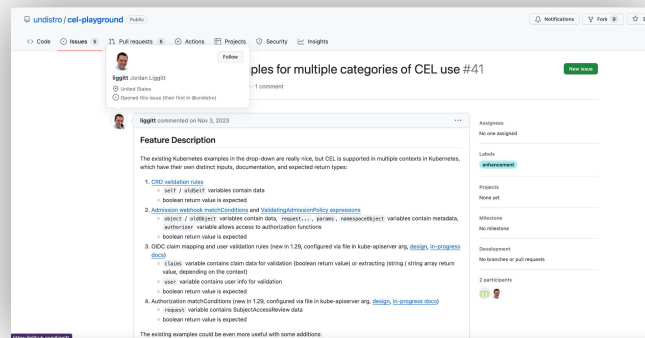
undistro / cel-playground Public

Notifications Fork 0

Code Issues 9 Pull requests 6 Actions Projects Security Insights

Follow

liggitt Jordan Liggitt

United States

Opened this issue (their first in @undistro)

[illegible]ples for multiple categories of CEL use #41

New issue

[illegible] 1 comment

liggitt commented on Nov 3, 2023 ···

Feature Description

The existing Kubernetes examples in the drop-down are really nice, but CEL is supported in multiple contexts in Kubernetes, which have their own distinct inputs, documentation, and expected return types:

1. CRD validation rules
   - self / oldSelf variables contain data
   - boolean return value is expected
2. Admission webhook matchConditions and ValidatingAdmissionPolicy expressions
   - object / oldObject variables contain data, request..., params, namespaceObject variables contain metadata, authorizer variable allows access to authorization functions
   - boolean return value is expected
3. OIDC claim mapping and user validation rules (new in 1.29, configured via file in kube-apiserver arg, design, in-progress docs)
   - claims variable contains claim data for validation (boolean return value) or extracting (string / string array return value, depending on the context)
   - user variable contains user info for validation
   - boolean return value is expected
4. Authorization matchConditions (new in 1.29, configured via file in kube-apiserver arg, design, in-progress docs)
   - request variable contains SubjectAccessReview data
   - boolean return value is expected

The existing examples could be even more useful with some additions:

Assignees
No one assigned

Labels
enhancement

Projects
None yet

Milestone
No milestone

Development
No branches or pull requests

2 participants

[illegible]